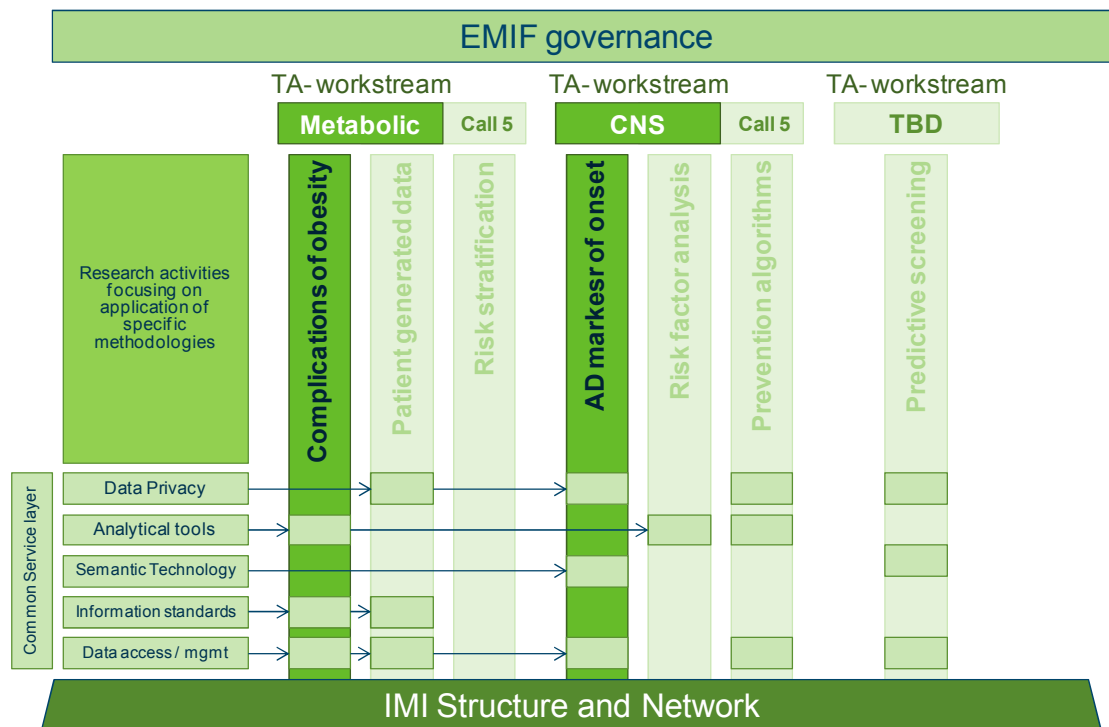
EMIF governance

TA- workstream
Metabolic
Call 5

TA- workstream
CNS
Call 5

TA- workstream
TBD

Research activities focusing on application of specific methodologies

Complications of obesity
Patient generated data
Risk stratification
AD markesr of onset
Risk factor analysis
Prevention algorithms
Predictive screening

Common Service layer
Data Privacy
Analytical tools
Semantic Technology
Information standards
Data access / mgmt

IMI Structure and Network